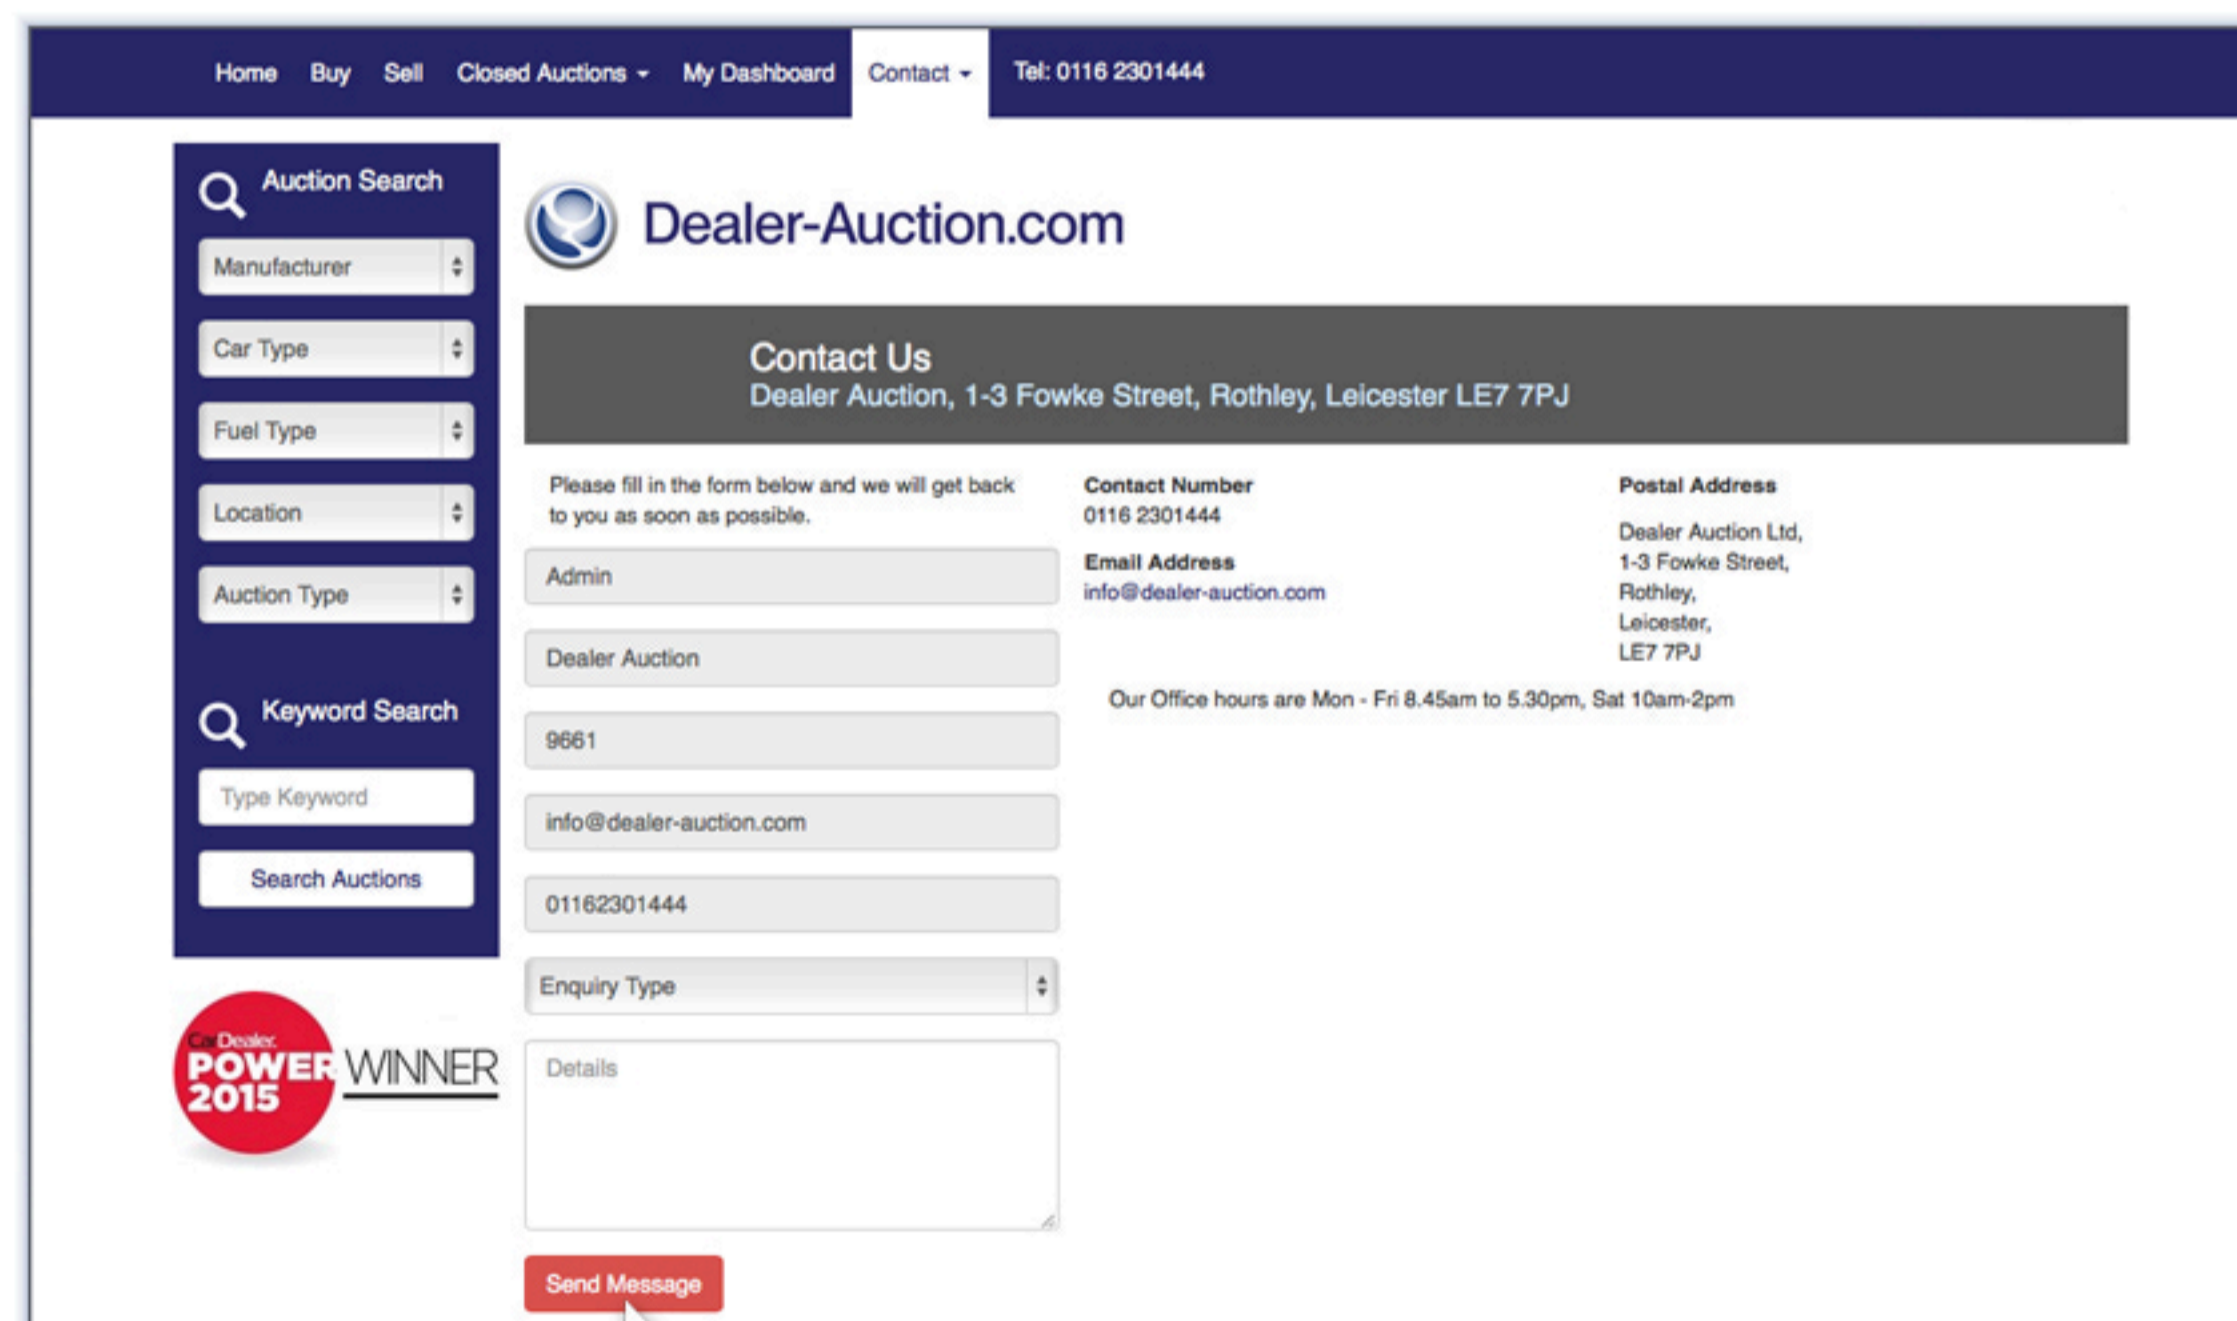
Home Buy Sell Closed Auctions My Dashboard Contact Tel: 0116 2301444

Auction Search

Manufacturer

Car Type

Fuel Type

Location

Auction Type

Keyword Search

Type Keyword

Search Auctions

CarDealer POWER 2015 WINNER

Dealer-Auction.com

Contact Us
Dealer Auction, 1-3 Fowke Street, Rothley, Leicester LE7 7PJ

Please fill in the form below and we will get back to you as soon as possible.

Admin

Dealer Auction

9661

info@dealer-auction.com

01162301444

Enquiry Type

Details

Send Message

Contact Number
0116 2301444

Email Address
info@dealer-auction.com

Postal Address

Dealer Auction Ltd,
1-3 Fowke Street,
Rothley,
Leicester,
LE7 7PJ

Our Office hours are Mon - Fri 8.45am to 5.30pm, Sat 10am-2pm